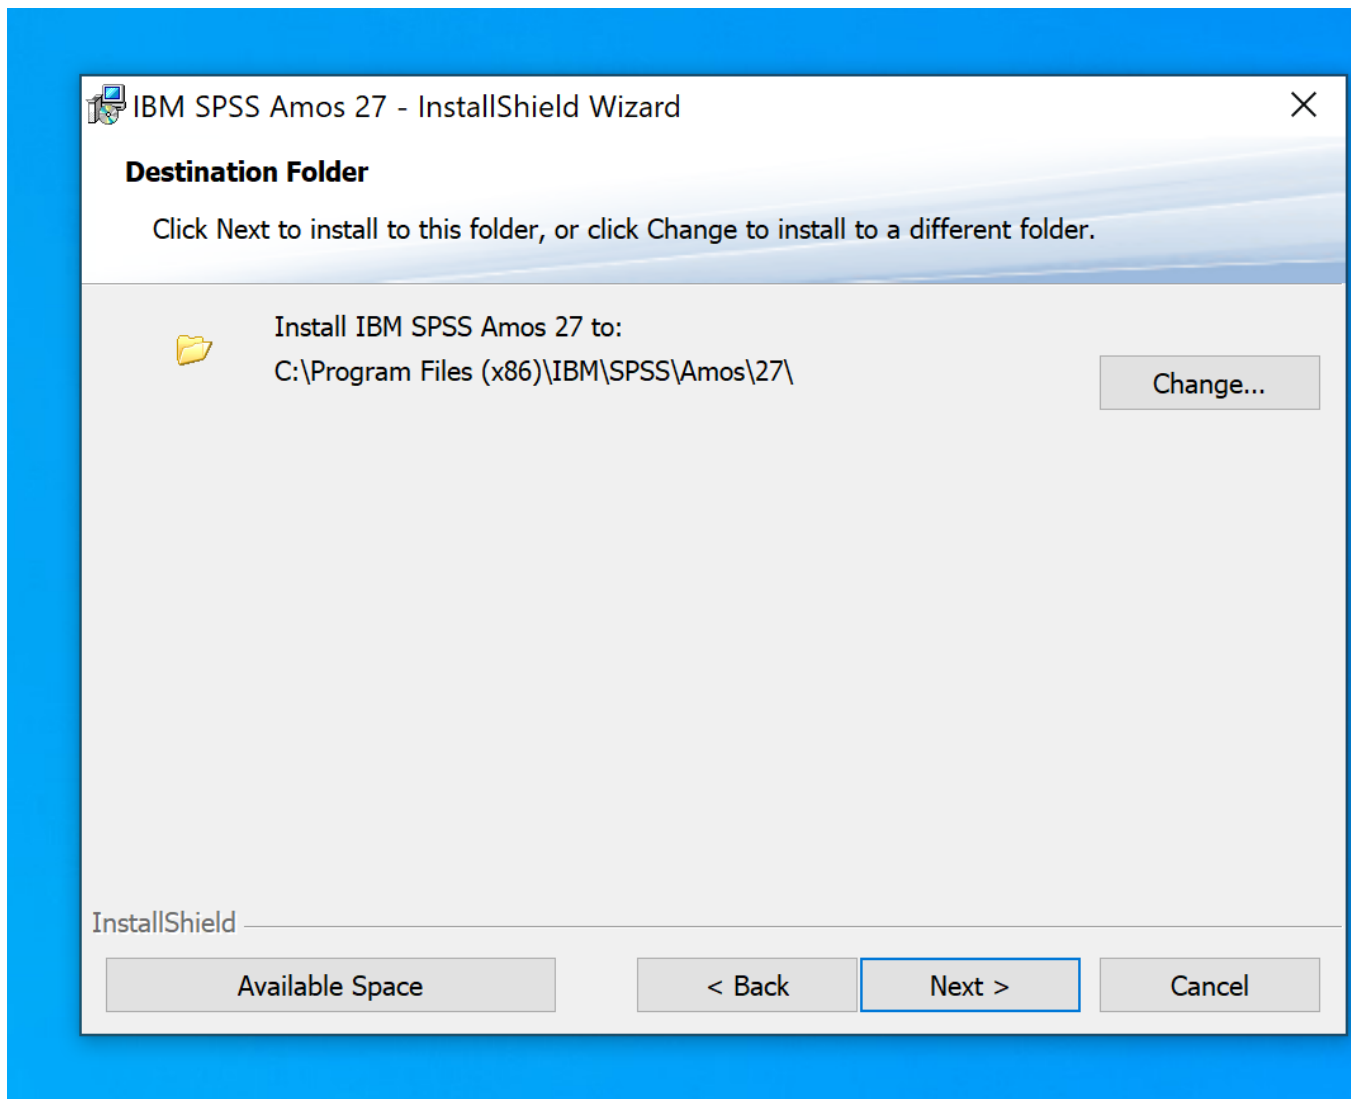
IBM SPSS Amos 27 - InstallShield Wizard

Destination Folder

Click Next to install to this folder, or click Change to install to a different folder.

Install IBM SPSS Amos 27 to:
C:\Program Files (x86)\IBM\SPSS\Amos\27\

Change...

InstallShield

Available Space

< Back

Next >

Cancel